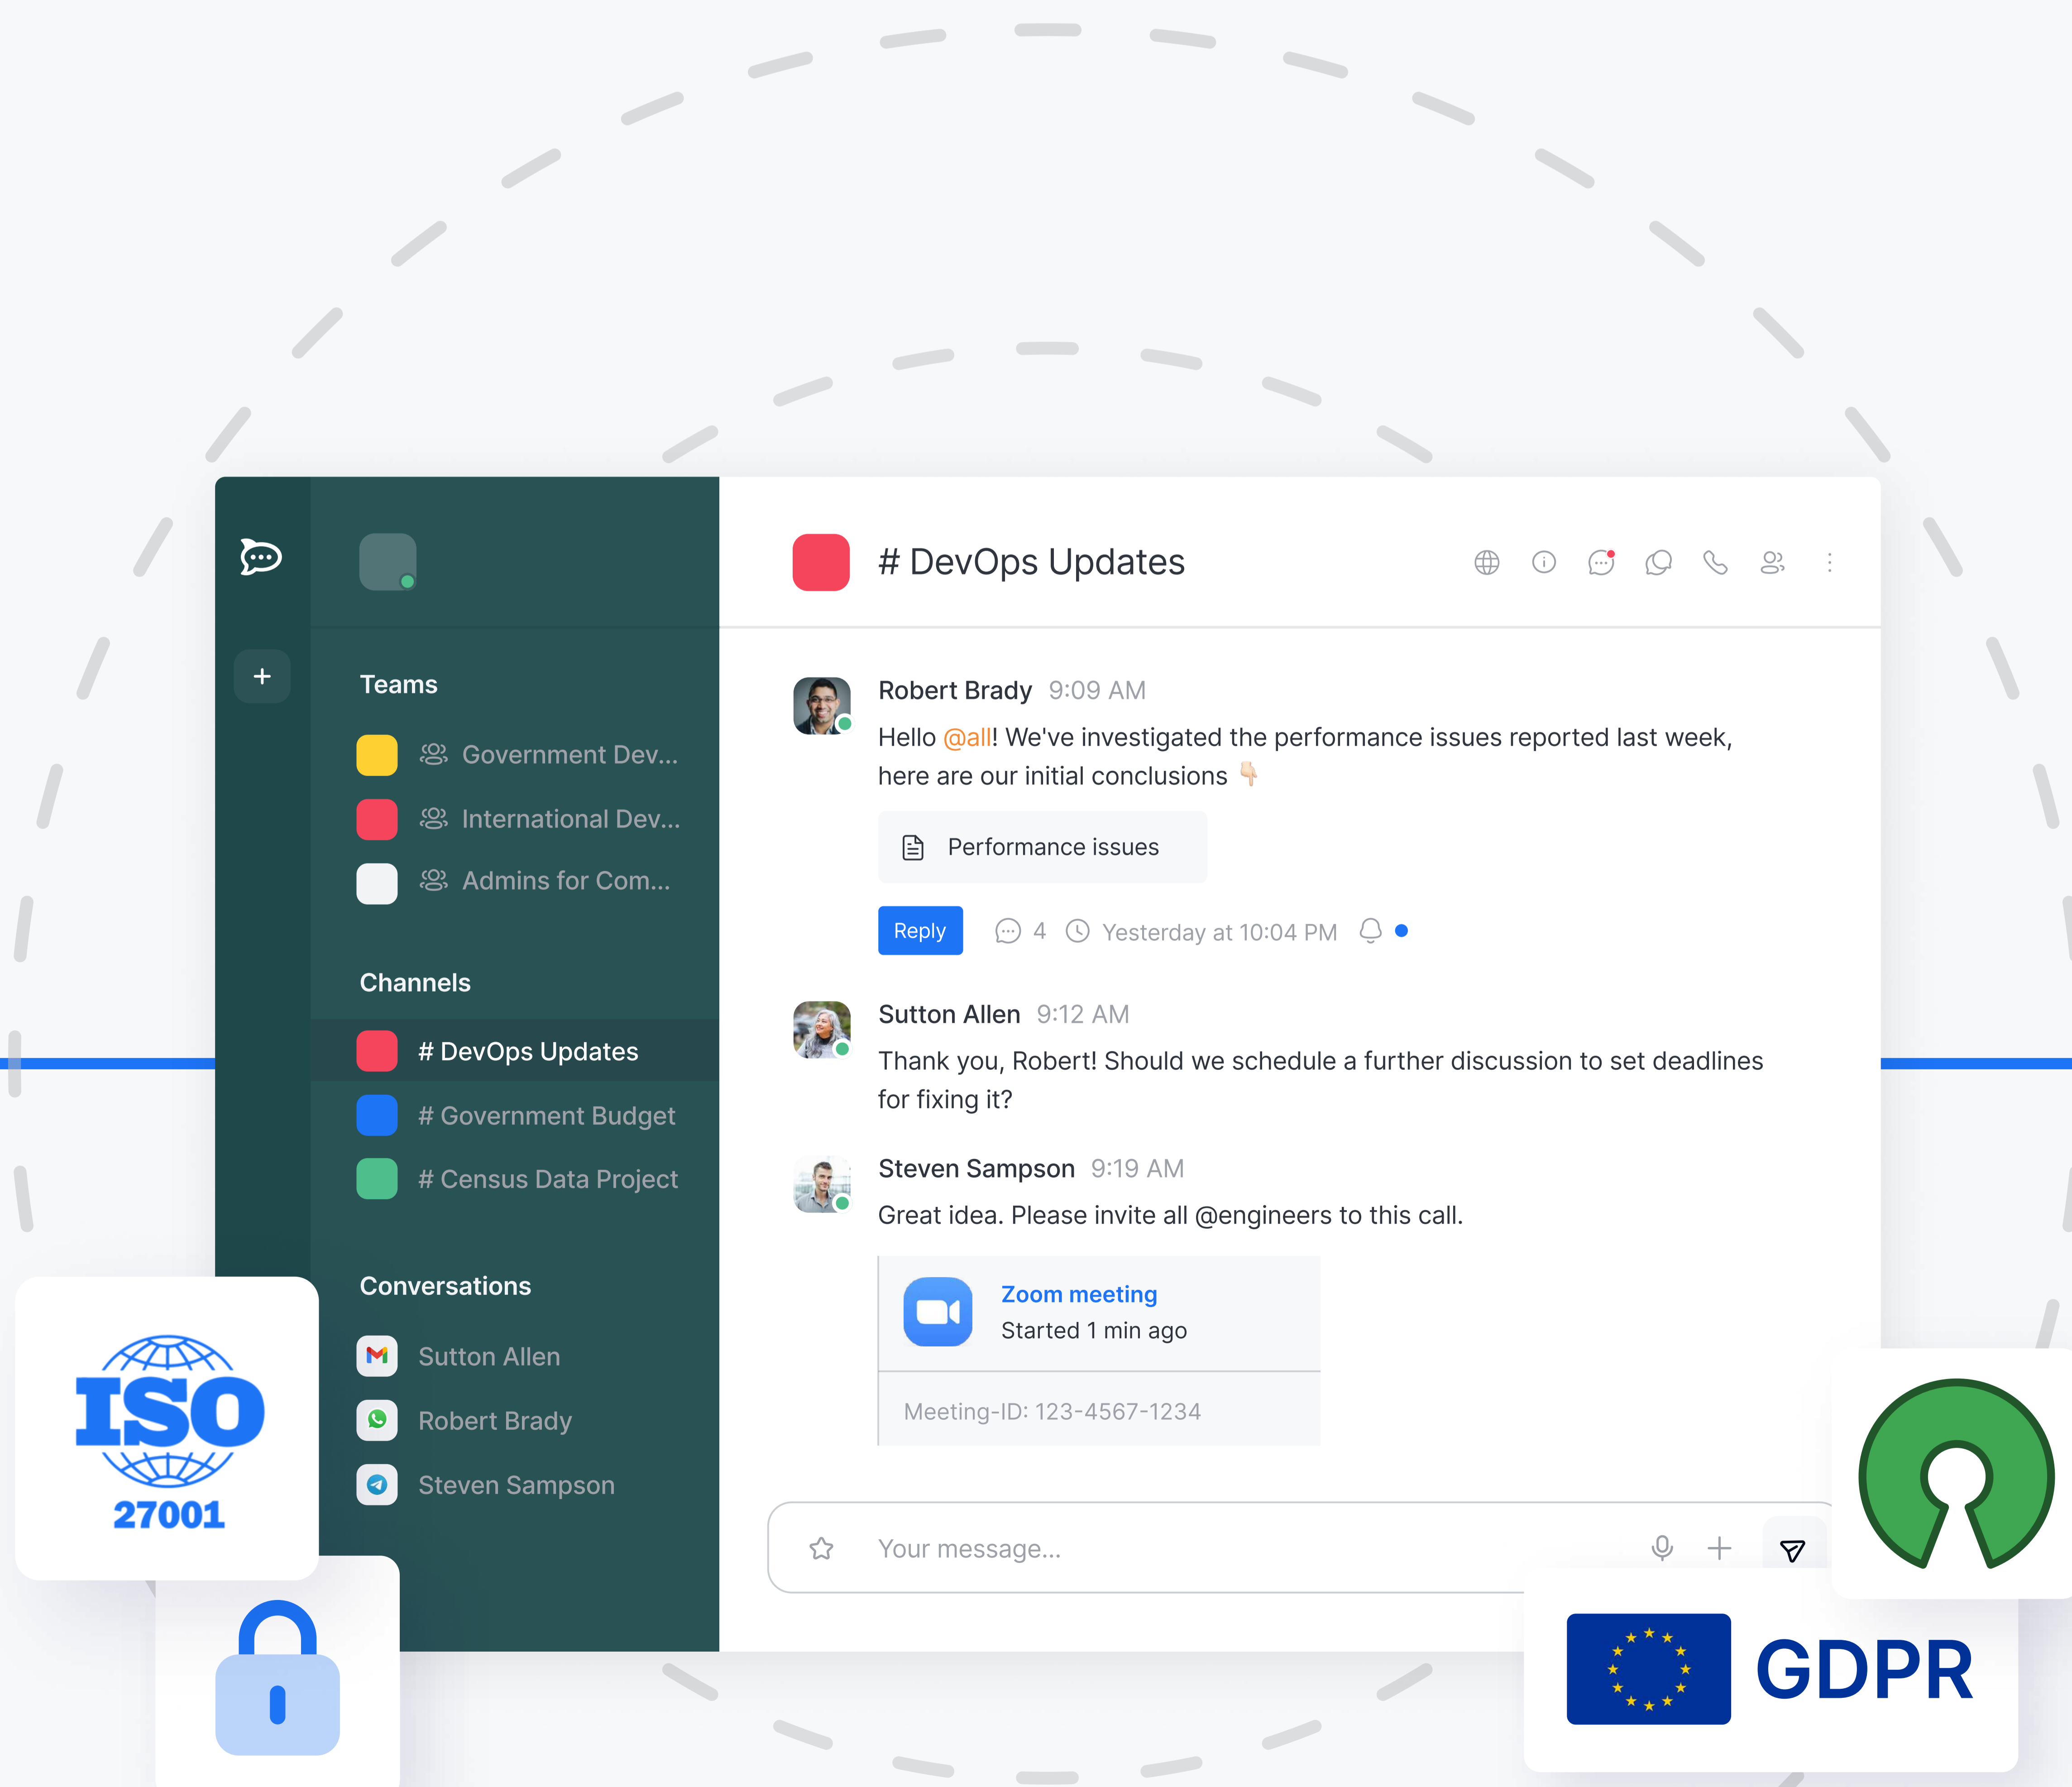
+

Teams

Government Dev...

International Dev...

Admins for Com...

Channels

# DevOps Updates

# Government Budget

# Census Data Project

Conversations

Sutton Allen

Robert Brady

Steven Sampson

# DevOps Updates

Robert Brady 9:09 AM

Hello @all! We've investigated the performance issues reported last week, here are our initial conclusions 👇

Performance issues

Reply 4 Yesterday at 10:04 PM

Sutton Allen 9:12 AM

Thank you, Robert! Should we schedule a further discussion to set deadlines for fixing it?

Steven Sampson 9:19 AM

Great idea. Please invite all @engineers to this call.

Zoom meeting
Started 1 min ago

Meeting-ID: 123-4567-1234

Your message...

ISO 27001

GDPR